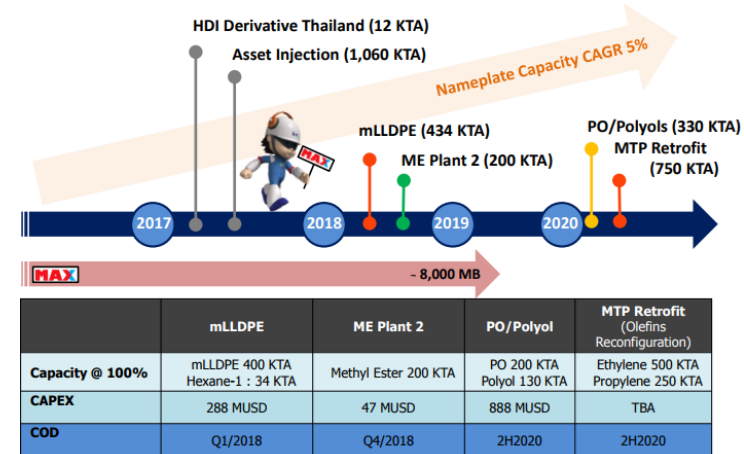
HDI Derivative Thailand (12 KTA)

Asset Injection (1,060 KTA)

Nameplate Capacity CAGR 5%

mLLDPE (434 KTA)

ME Plant 2 (200 KTA)

PO/Polyols (330 KTA)

MTP Retrofit (750 KTA)

MAX

2017

2018

2019

2020

MAX

~ 8,000 MB

| | mLLDPE | ME Plant 2 | PO/Polyol | MTP Retrofit (Olefins Reconfiguration) |
|---|---|---|---|---|
| Capacity @ 100% | mLLDPE 400 KTA Hexane-1 : 34 KTA | Methyl Ester 200 KTA | PO 200 KTA Polyol 130 KTA | Ethylene 500 KTA Propylene 250 KTA |
| CAPEX | 288 MUSD | 47 MUSD | 888 MUSD | TBA |
| COD | Q1/2018 | Q4/2018 | 2H2020 | 2H2020 |